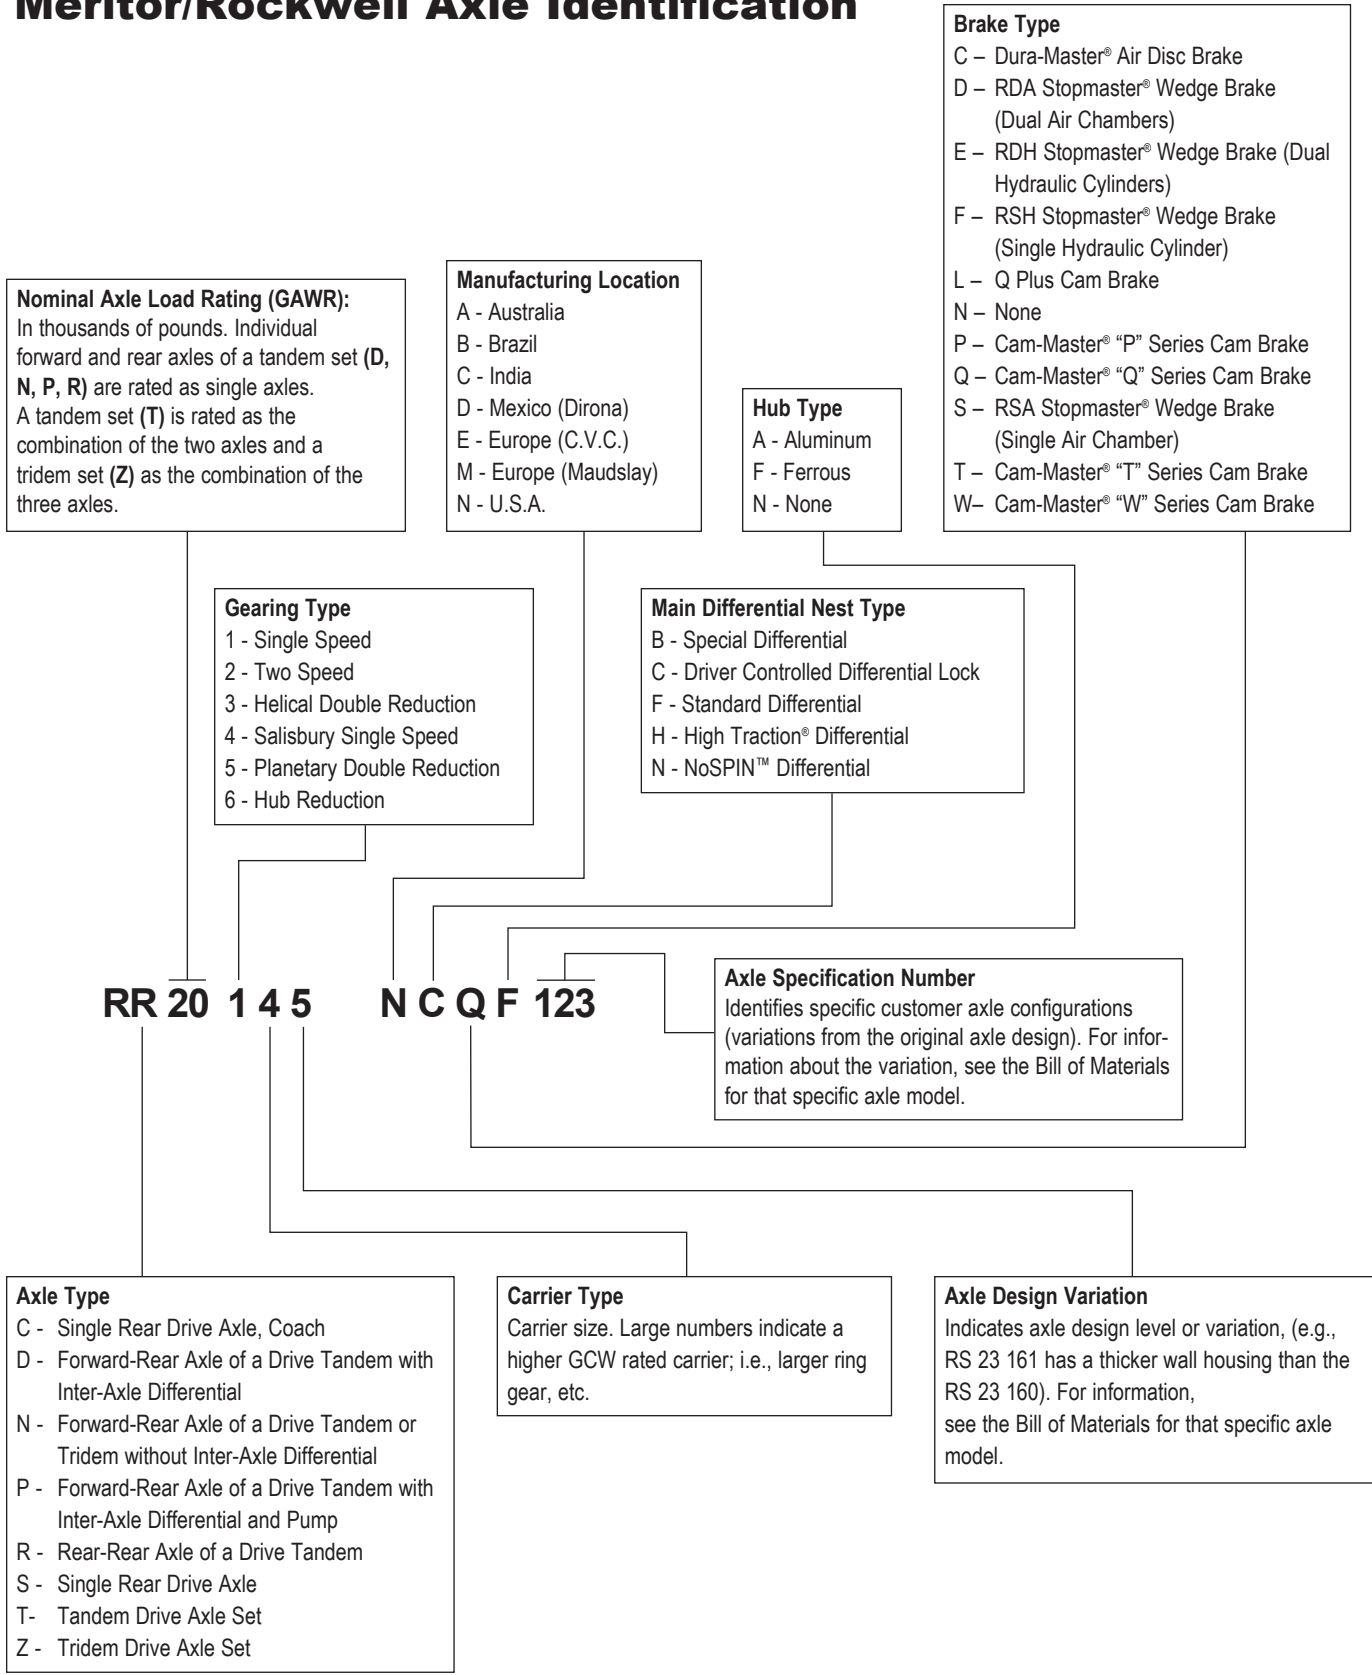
Meritor/Rockwell Axle Identification

Brake Type
C – Dura-Master® Air Disc Brake
D – RDA Stopmaster® Wedge Brake (Dual Air Chambers)
E – RDH Stopmaster® Wedge Brake (Dual Hydraulic Cylinders)
F – RSH Stopmaster® Wedge Brake (Single Hydraulic Cylinder)
L – Q Plus Cam Brake
N – None
P – Cam-Master® "P" Series Cam Brake
Q – Cam-Master® "Q" Series Cam Brake
S – RSA Stopmaster® Wedge Brake (Single Air Chamber)
T – Cam-Master® "T" Series Cam Brake
W– Cam-Master® "W" Series Cam Brake

Nominal Axle Load Rating (GAWR):
In thousands of pounds. Individual forward and rear axles of a tandem set **(D, N, P, R)** are rated as single axles. A tandem set **(T)** is rated as the combination of the two axles and a tridem set **(Z)** as the combination of the three axles.

Manufacturing Location
A - Australia
B - Brazil
C - India
D - Mexico (Dirona)
E - Europe (C.V.C.)
M - Europe (Maudslay)
N - U.S.A.

Hub Type
A - Aluminum
F - Ferrous
N - None

Gearing Type
1 - Single Speed
2 - Two Speed
3 - Helical Double Reduction
4 - Salisbury Single Speed
5 - Planetary Double Reduction
6 - Hub Reduction

Main Differential Nest Type
B - Special Differential
C - Driver Controlled Differential Lock
F - Standard Differential
H - High Traction® Differential
N - NoSPIN™ Differential

RR 20 1 4 5 N C Q F 123

Axle Specification Number
Identifies specific customer axle configurations (variations from the original axle design). For information about the variation, see the Bill of Materials for that specific axle model.

Axle Type
C - Single Rear Drive Axle, Coach
D - Forward-Rear Axle of a Drive Tandem with Inter-Axle Differential
N - Forward-Rear Axle of a Drive Tandem or Tridem without Inter-Axle Differential
P - Forward-Rear Axle of a Drive Tandem with Inter-Axle Differential and Pump
R - Rear-Rear Axle of a Drive Tandem
S - Single Rear Drive Axle
T- Tandem Drive Axle Set
Z - Tridem Drive Axle Set

Carrier Type
Carrier size. Large numbers indicate a higher GCW rated carrier; i.e., larger ring gear, etc.

Axle Design Variation
Indicates axle design level or variation, (e.g., RS 23 161 has a thicker wall housing than the RS 23 160). For information,
see the Bill of Materials for that specific axle model.